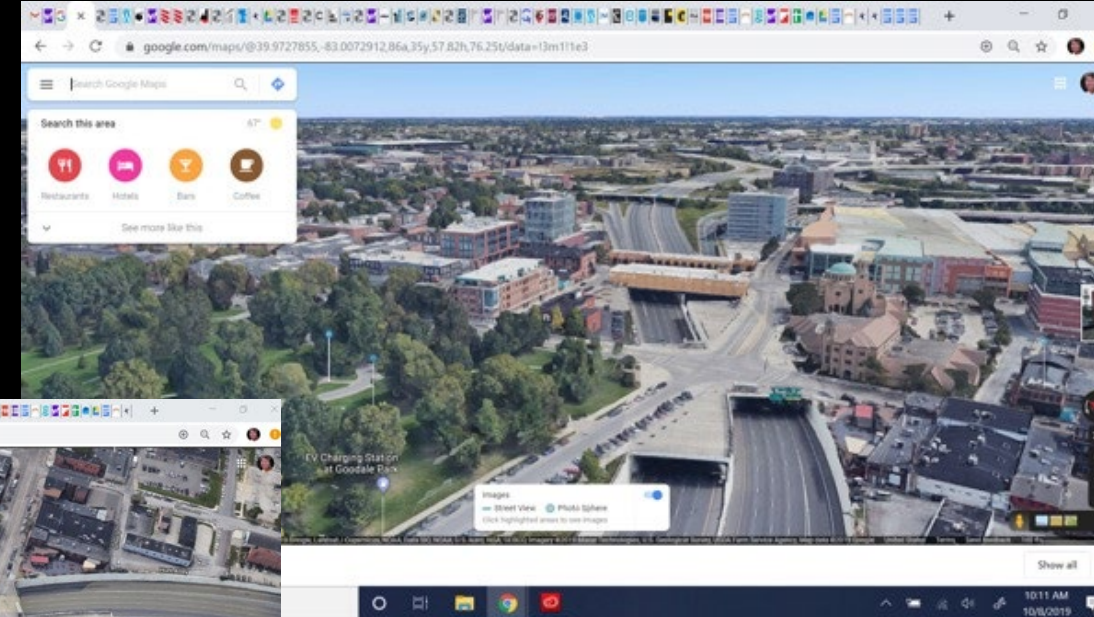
google.com/maps/@39.9727855,-83.0072912,86a,35y,57.82h,76.25t/data=!3m1!1e3

Search Google Maps

Search this area

67°

Restaurants

Hotels

Bars

Coffee

See more like this

EV Charging Station at Goodale Park

Images

Street View

Photo Sphere

Click highlighted areas to see images

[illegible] Imagery ©2019 Google, Map data ©2019 Google United States Terms Send feedback

Show all

10:11 AM
10/8/2019